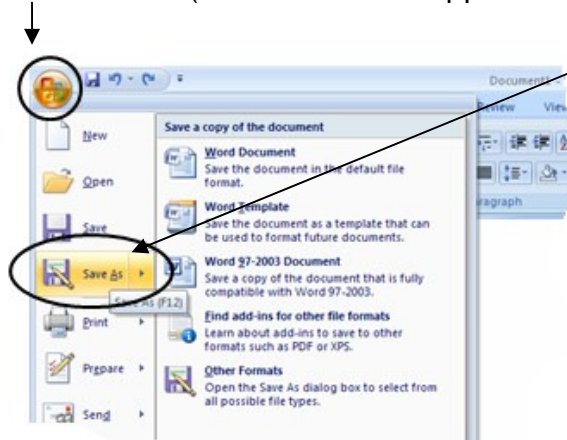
Document

Review View

New

Open

Save

Save As

Save As (F12)

Print

Prepare

Send

Save a copy of the document

Word Document
Save the document in the default file format.

Word Template
Save the document as a template that can be used to format future documents.

Word 97-2003 Document
Save a copy of the document that is fully compatible with Word 97-2003.

Find add-ins for other file formats
Learn about add-ins to save to other formats such as PDF or XPS.

Other Formats
Open the Save As dialog box to select from all possible file types.

agraph